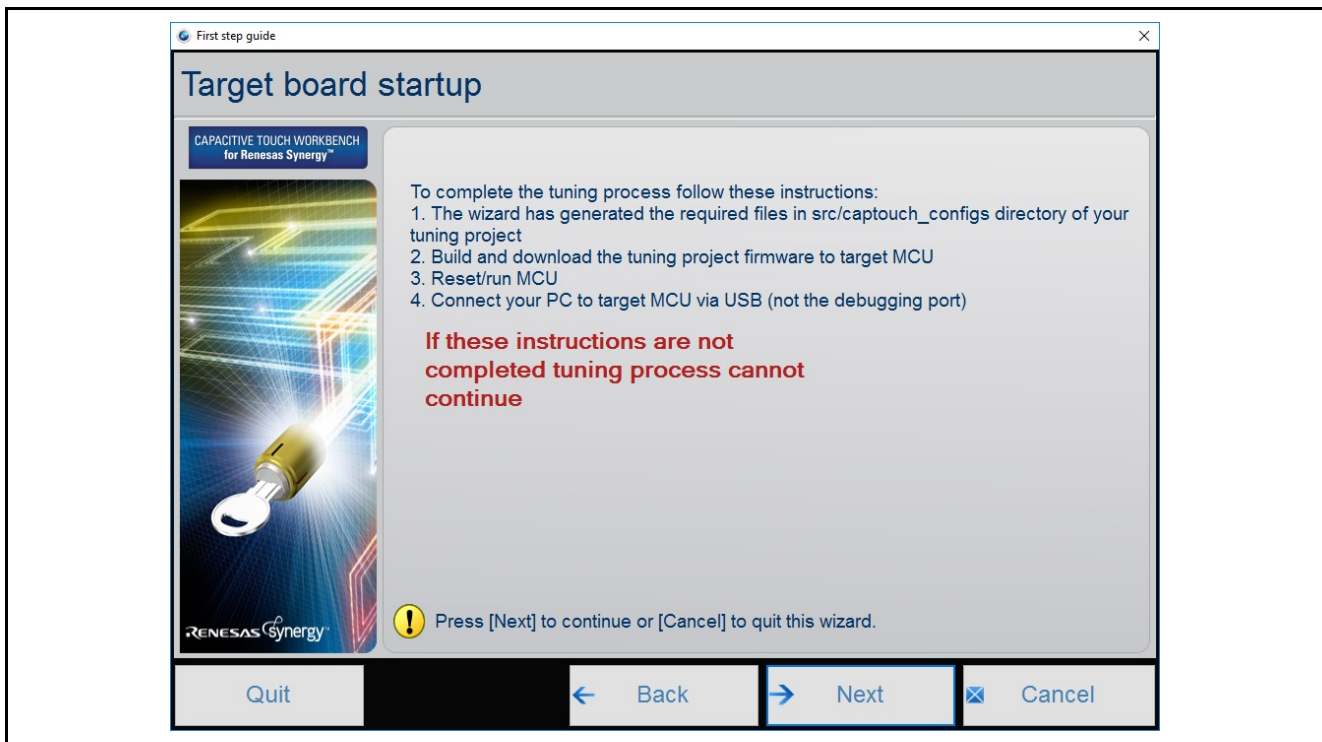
First step guide

×

Target board startup

CAPACITIVE TOUCH WORKBENCH for Renesas Synergy™

To complete the tuning process follow these instructions:
1. The wizard has generated the required files in src/captouch_configs directory of your tuning project
2. Build and download the tuning project firmware to target MCU
3. Reset/run MCU
4. Connect your PC to target MCU via USB (not the debugging port)

If these instructions are not completed tuning process cannot continue

RENESAS Synergy

Press [Next] to continue or [Cancel] to quit this wizard.

Quit

Back

Next

Cancel